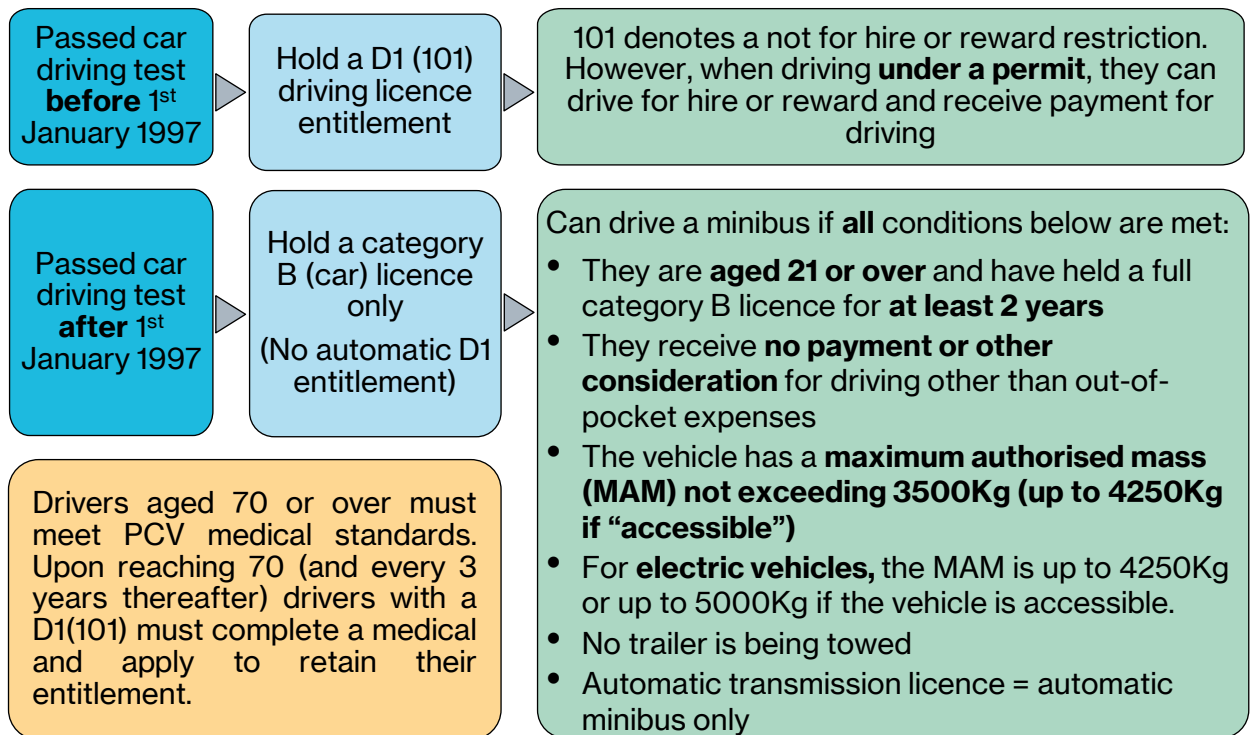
Passed car driving test **before** 1$^{st}$ January 1997

Hold a D1 (101) driving licence entitlement

101 denotes a not for hire or reward restriction. However, when driving **under a permit**, they can drive for hire or reward and receive payment for driving

Passed car driving test **after** 1$^{st}$ January 1997

Hold a category B (car) licence only

(No automatic D1 entitlement)

Can drive a minibus if **all** conditions below are met:

- They are **aged 21 or over** and have held a full category B licence for **at least 2 years**
- They receive **no payment or other consideration** for driving other than out-of-pocket expenses
- The vehicle has a **maximum authorised mass (MAM) not exceeding 3500Kg (up to 4250Kg if "accessible")**
- For **electric vehicles,** the MAM is up to 4250Kg or up to 5000Kg if the vehicle is accessible.
- No trailer is being towed
- Automatic transmission licence = automatic minibus only

Drivers aged 70 or over must meet PCV medical standards. Upon reaching 70 (and every 3 years thereafter) drivers with a D1(101) must complete a medical and apply to retain their entitlement.